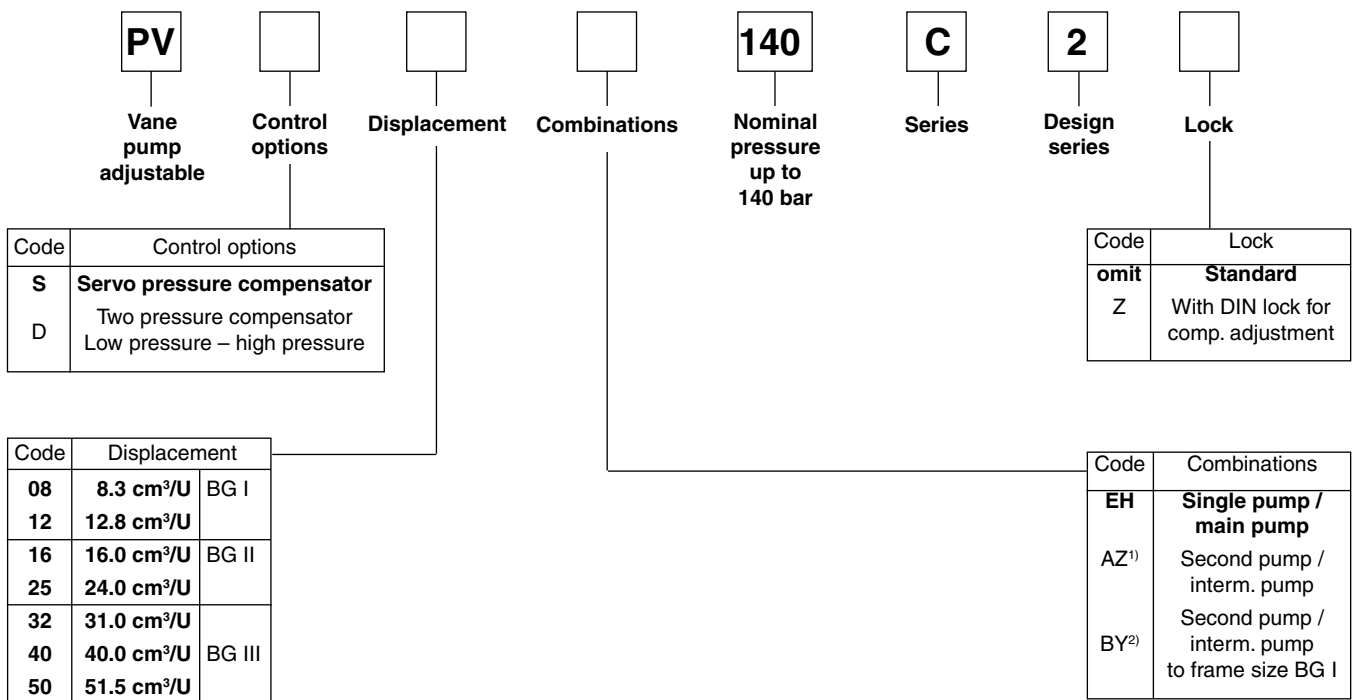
PV

140

C

2

Vane pump adjustable

Control options

Displacement

Combinations

Nominal pressure up to 140 bar

Series

Design series

Lock

| Code | Control options |
|---|---|
| S | **Servo pressure compensator** |
| D | Two pressure compensator Low pressure – high pressure |

| Code | Lock |
|---|---|
| **omit** | **Standard** |
| Z | With DIN lock for comp. adjustment |

| Code | Displacement | |
|---|---|---|
| **08** | **8.3 cm³/U** | BG I |
| **12** | **12.8 cm³/U** | |
| **16** | **16.0 cm³/U** | BG II |
| **25** | **24.0 cm³/U** | |
| **32** | **31.0 cm³/U** | |
| **40** | **40.0 cm³/U** | BG III |
| **50** | **51.5 cm³/U** | |

| Code | Combinations |
|---|---|
| **EH** | **Single pump / main pump** |
| AZ$^{1)}$ | Second pump / interm. pump |
| BY$^{2)}$ | Second pump / interm. pump to frame size BG I |